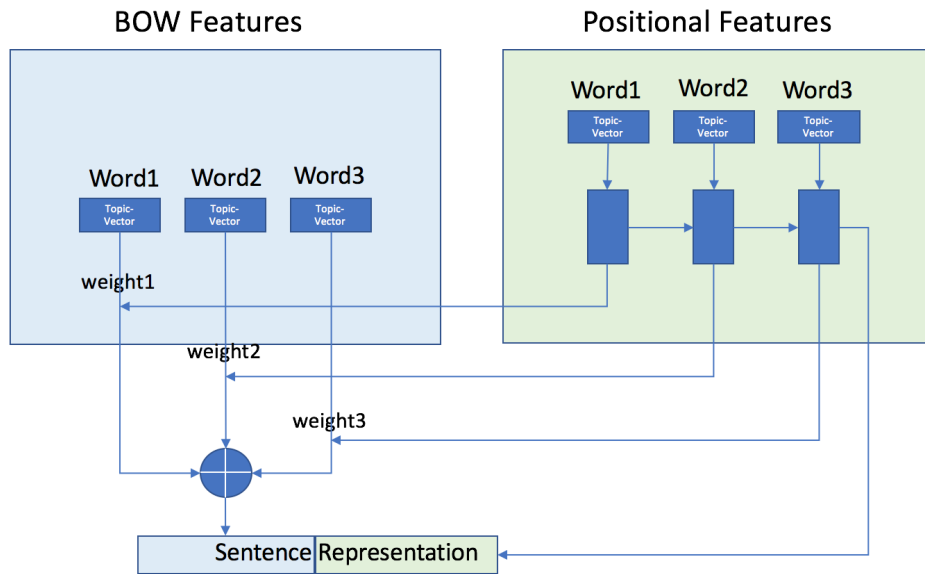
BOW Features

Positional Features

Word1
Topic-Vector

Word2
Topic-Vector

Word3
Topic-Vector

Word1
Topic-Vector

Word2
Topic-Vector

Word3
Topic-Vector

weight1

weight2

weight3

Sentence Representation